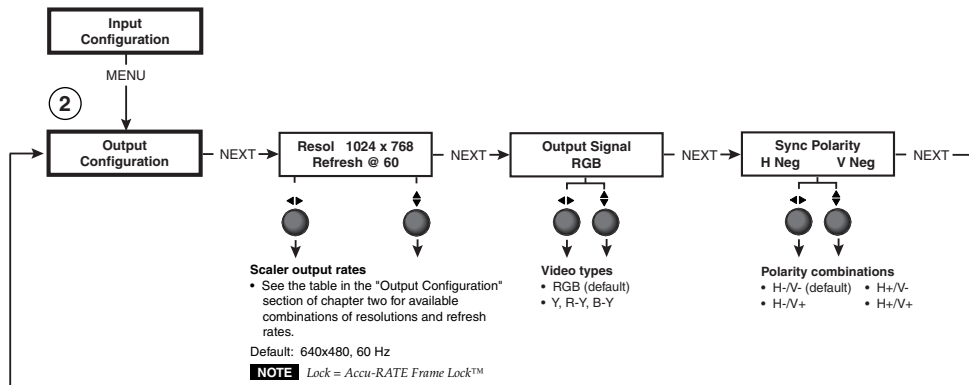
Input Configuration

MENU

2

Output Configuration

NEXT

Resol 1024 x 768
Refresh @ 60

NEXT

Output Signal
RGB

NEXT

Sync Polarity
H Neg V Neg

NEXT

Scaler output rates
• See the table in the "Output Configuration" section of chapter two for available combinations of resolutions and refresh rates.

Default: 640x480, 60 Hz

NOTE Lock = Accu-RATE Frame Lock™

Video types
• RGB (default)
• Y, R-Y, B-Y

Polarity combinations
• H-/V- (default)
• H-/V+
• H+/V-
• H+/V+